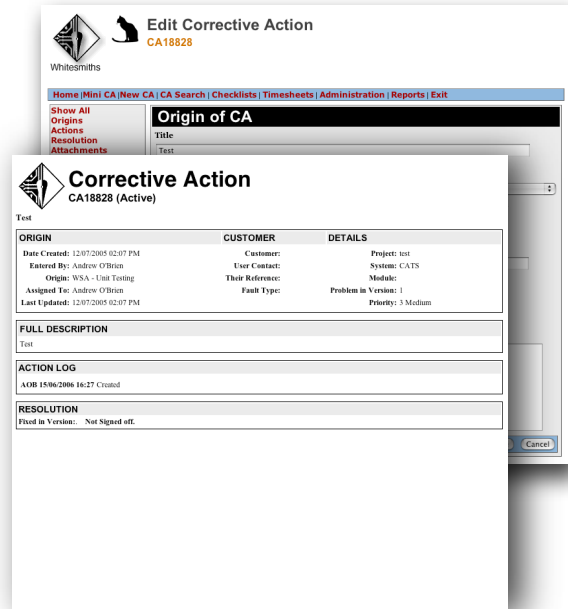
Whitesmiths

Edit Corrective Action
CA18828

Home | Mini CA | New CA | CA Search | Checklists | Timesheets | Administration | Reports | Exit

Show All
Origins
Actions
Resolution
Attachments

Origin of CA

Title

Test

Corrective Action
CA18828 (Active)

Test

| ORIGIN | | CUSTOMER | | DETAILS | |
|---|---|---|---|---|---|
| Date Created: | 12/07/2005 02:07 PM | Customer: | | Project: | test |
| Entered By: | Andrew O'Brien | User Contact: | | System: | CATS |
| Origin: | WSA - Unit Testing | Their Reference: | | Module: | |
| Assigned To: | Andrew O'Brien | Fault Type: | | Problem in Version: | 1 |
| Last Updated: | 12/07/2005 02:07 PM | | | Priority: | 3 Medium |

FULL DESCRIPTION
Test

ACTION LOG
AOB 15/06/2006 16:27 Created

RESOLUTION
Fixed in Version:. Not Signed off.

Cancel